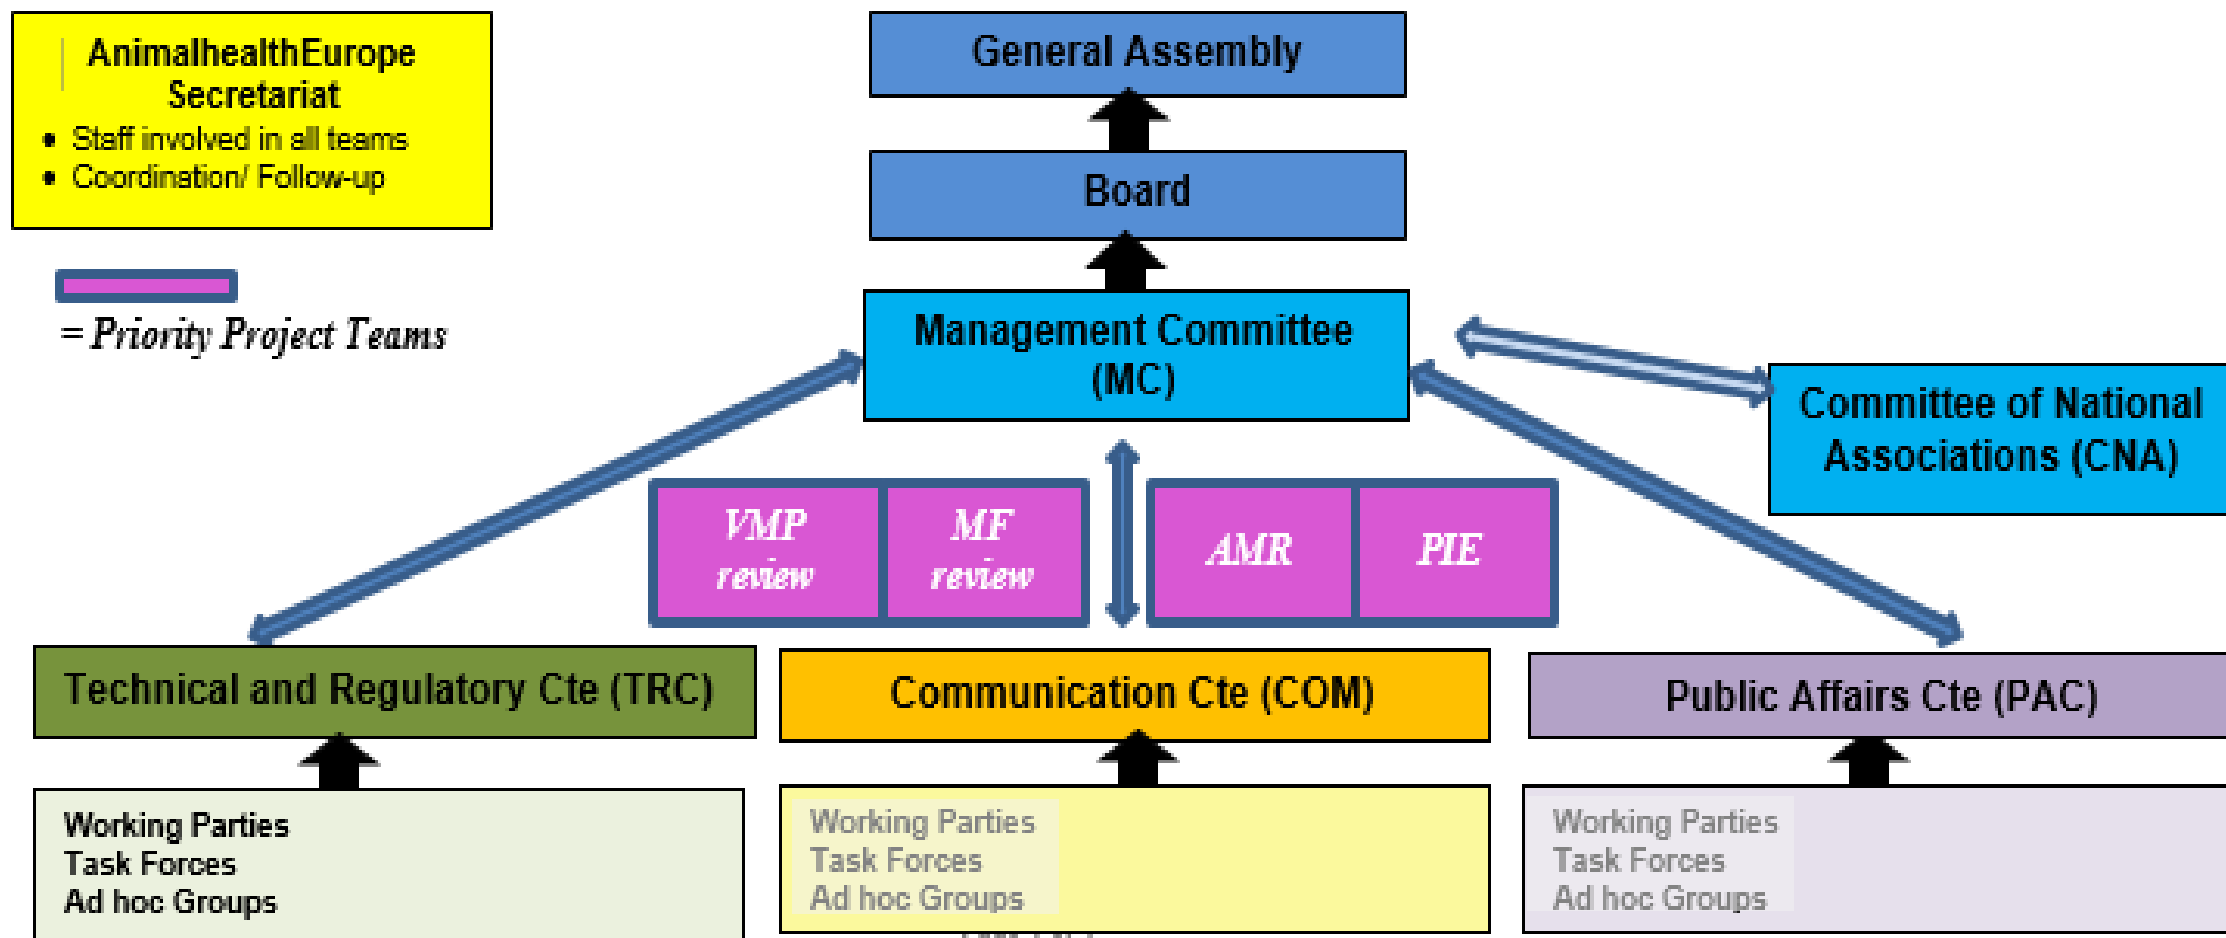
AnimalhealthEurope Secretariat
- Staff involved in all teams
- Coordination/ Follow-up

= Priority Project Teams

General Assembly

Board

Management Committee (MC)

Committee of National Associations (CNA)

VMP review

MF review

AMR

PIE

Technical and Regulatory Cte (TRC)

Communication Cte (COM)

Public Affairs Cte (PAC)

Working Parties
Task Forces
Ad hoc Groups

Working Parties
Task Forces
Ad hoc Groups

Working Parties
Task Forces
Ad hoc Groups